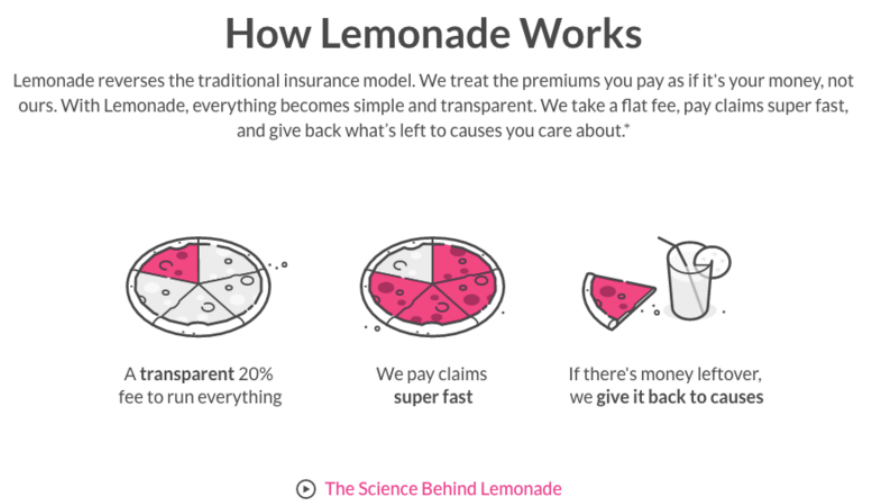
How Lemonade Works

Lemonade reverses the traditional insurance model. We treat the premiums you pay as if it's your money, not ours. With Lemonade, everything becomes simple and transparent. We take a flat fee, pay claims super fast, and give back what's left to causes you care about.*

A **transparent** 20% fee to run everything

We pay claims **super fast**

If there's money leftover, we **give it back to causes**

The Science Behind Lemonade